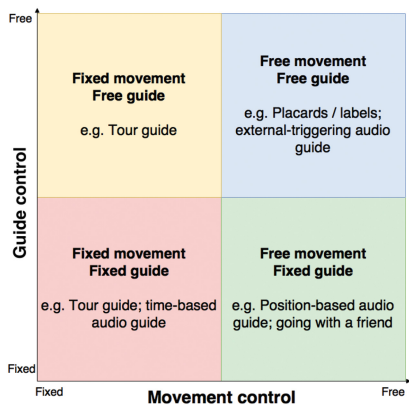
Free

Fixed movement
Free guide

e.g. Tour guide

Free movement
Free guide

e.g. Placards / labels; external-triggering audio guide

Guide control

Fixed movement
Fixed guide

e.g. Tour guide; time-based audio guide

Free movement
Fixed guide

e.g. Position-based audio guide; going with a friend

Fixed

Fixed

Movement control

Free